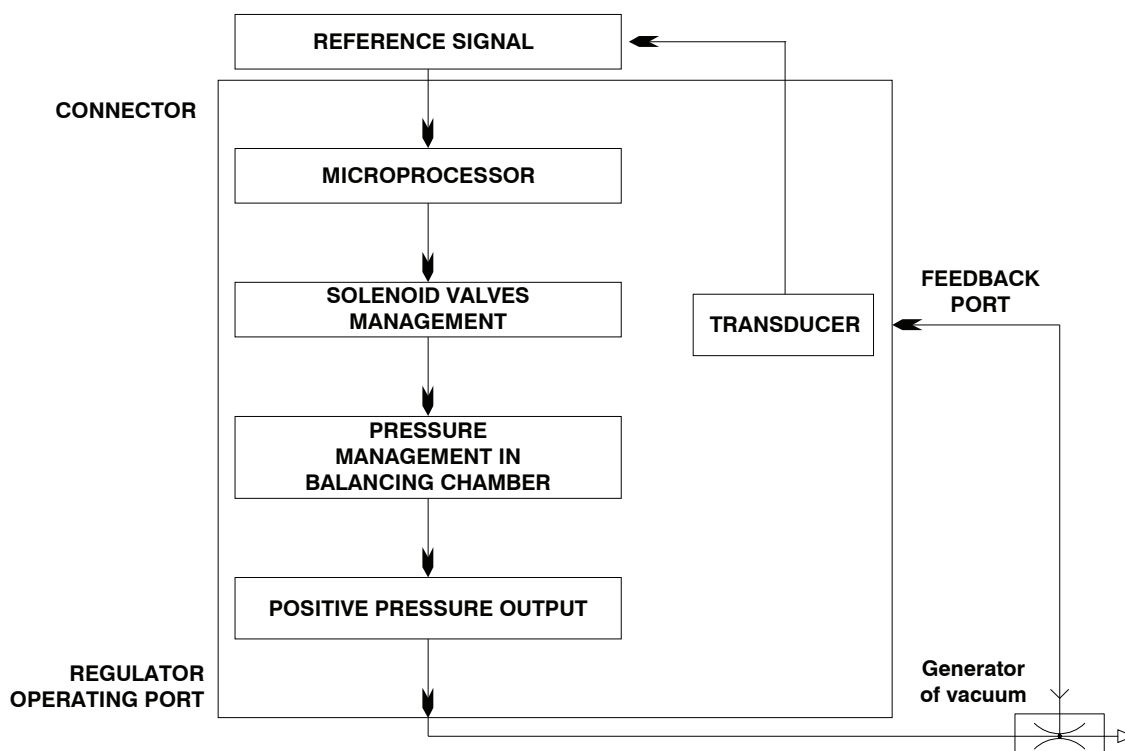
REFERENCE SIGNAL

CONNECTOR

MICROPROCESSOR

SOLENOID VALVES MANAGEMENT

TRANSDUCER

FEEDBACK PORT

PRESSURE MANAGEMENT IN BALANCING CHAMBER

POSITIVE PRESSURE OUTPUT

REGULATOR OPERATING PORT

Generator of vacuum